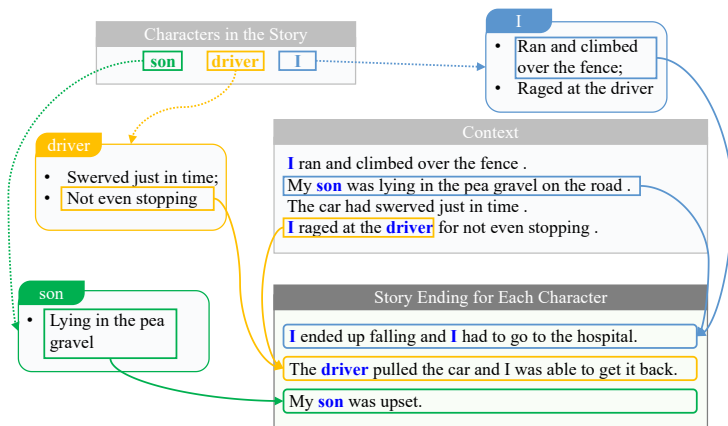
Characters in the Story

son driver I

I

- Ran and climbed over the fence;
- Raged at the driver

driver

- Swerved just in time;
- Not even stopping

son

- Lying in the pea gravel

Context

I ran and climbed over the fence .
My son was lying in the pea gravel on the road .
The car had swerved just in time .
I raged at the driver for not even stopping .

Story Ending for Each Character

I ended up falling and I had to go to the hospital.

The driver pulled the car and I was able to get it back.

My son was upset.